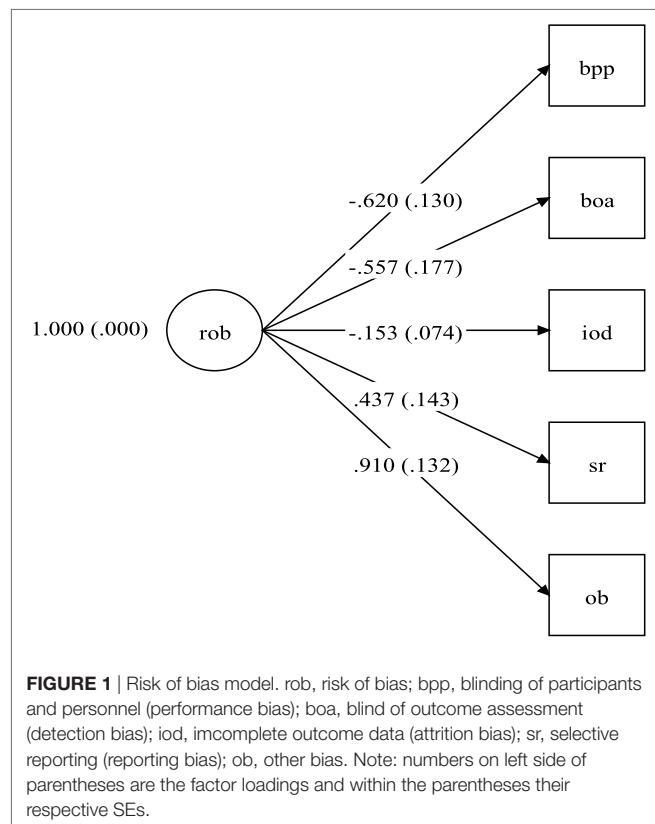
bpp

-.620 (.130)

boa

-.557 (.177)

1.000 (.000)

rob

-.153 (.074)

iod

.437 (.143)

.910 (.132)

sr

ob

**FIGURE 1** | Risk of bias model. rob, risk of bias; bpp, blinding of participants and personnel (performance bias); boa, blind of outcome assessment (detection bias); iod, imcomplete outcome data (attrition bias); sr, selective reporting (reporting bias); ob, other bias. Note: numbers on left side of parentheses are the factor loadings and within the parentheses their respective SEs.